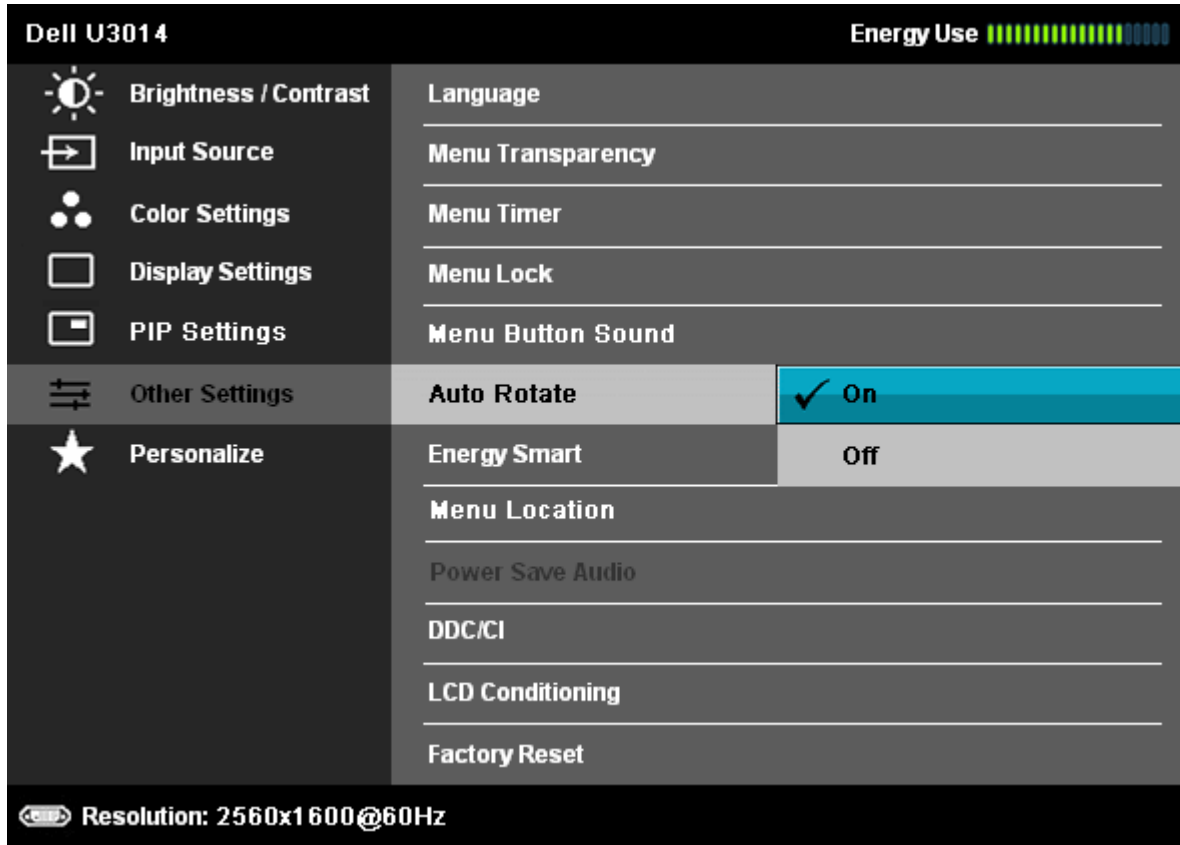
Dell U3014

Energy Use

Brightness / Contrast
Input Source
Color Settings
Display Settings
PIP Settings
Other Settings
Personalize

Language
Menu Transparency
Menu Timer
Menu Lock
Menu Button Sound
Auto Rotate
Energy Smart
Menu Location
Power Save Audio
DDC/CI
LCD Conditioning
Factory Reset

✓ On
Off

Resolution: 2560x1600@60Hz